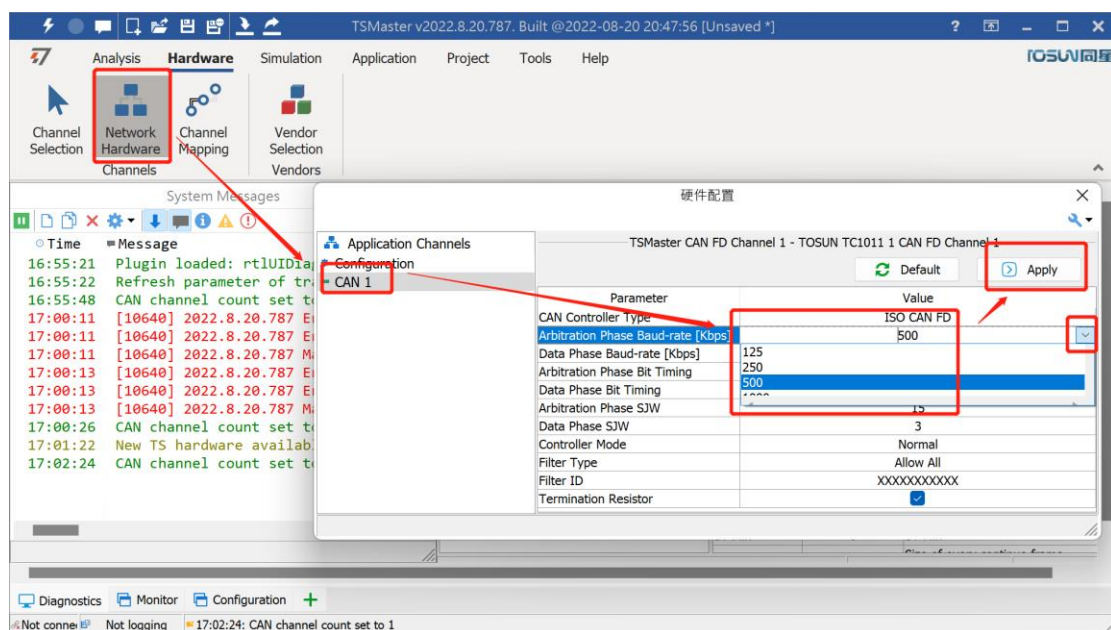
TSMaster v2022.8.20.787. Built @2022-08-20 20:47:56 [Unsaved *]

Analysis Hardware Simulation Application Project Tools Help

TOSUN同星

Channel Selection
Network Hardware
Channel Mapping
Channels
Vendor Selection
Vendors

System Messages

Time Message
16:55:21 Plugin loaded: rtlUIDia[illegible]
16:55:22 Refresh parameter of tr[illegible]
16:55:48 CAN channel count set t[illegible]
17:00:11 [10640] 2022.8.20.787 E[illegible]
17:00:11 [10640] 2022.8.20.787 E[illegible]
17:00:11 [10640] 2022.8.20.787 M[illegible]
17:00:13 [10640] 2022.8.20.787 E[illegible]
17:00:13 [10640] 2022.8.20.787 E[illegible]
17:00:13 [10640] 2022.8.20.787 M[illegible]
17:00:26 CAN channel count set t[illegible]
17:01:22 New TS hardware availab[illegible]
17:02:24 CAN channel count set t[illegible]

硬件配置

Application Channels
Configuration
CAN 1

TSMaster CAN FD Channel 1 - TOSUN TC1011 1 CAN FD Channel 1

Default
Apply

| Parameter | Value |
|---|---|
| CAN Controller Type | ISO CAN FD |
| Arbitration Phase Baud-rate [Kbps] | 500 |
| Data Phase Baud-rate [Kbps] | 125 |
| Arbitration Phase Bit Timing | 250 |
| Data Phase Bit Timing | 500 |
| Arbitration Phase SJW | 15 |
| Data Phase SJW | 3 |
| Controller Mode | Normal |
| Filter Type | Allow All |
| Filter ID | XXXXXXXXXXX |
| Termination Resistor | |

Diagnostics Monitor Configuration

Not conne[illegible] Not logging 17:02:24: CAN channel count set to 1